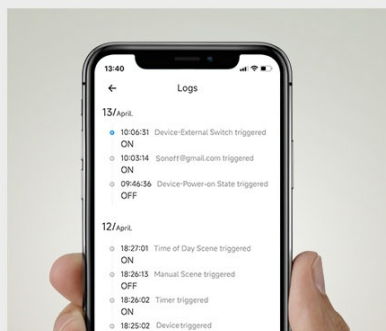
13:40

←

Logs

13/April.

10:06:31 Device-External Switch triggered
ON

10:03:14 Sonoff@gmail.com triggered
ON

09:46:36 Device-Power-on State triggered
OFF

12/April.

18:27:01 Time of Day Scene triggered
ON

18:26:13 Manual Scene triggered
OFF

18:26:02 Timer triggered
ON

18:25:02 Device triggered